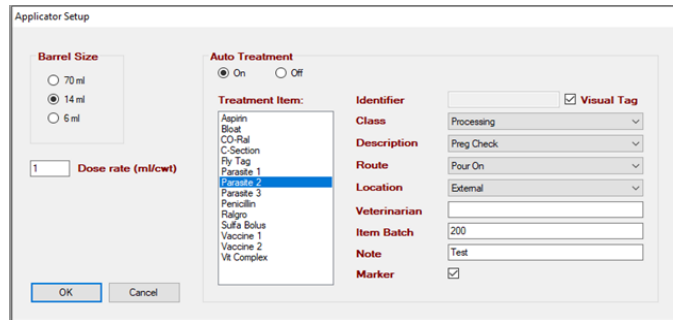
Applicator Setup

Barrel Size

70 ml
14 ml
6 ml

1 Dose rate (ml/cwt)

Auto Treatment

On Off

Treatment Item:

Aspirin
Bloat
CO-Ral
C-Section
Fly Tag
Parasite 1
Parasite 2
Parasite 3
Penicillin
Ralgro
Sulfa Bolus
Vaccine 1
Vaccine 2
Vit Complex

Identifier
Visual Tag
Class Processing
Description Preg Check
Route Pour On
Location External
Veterinarian
Item Batch 200
Note Test
Marker

OK Cancel